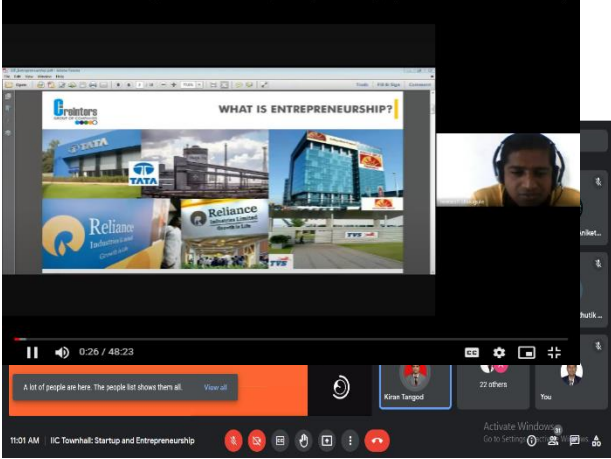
WHAT IS ENTREPRENEURSHIP?

TATA

TATA

Reliance Industries Limited

Reliance Industries Limited Growth is Life

TVS

Aniket

Shutik

0:26 / 48:23

A lot of people are here. The people list shows them all.

View all

Kiran Tangod

22 others

You

Activate Windows

Go to Settings to activate Windows.

11:01 AM | IIC Townhall: Startup and Entrepreneurship